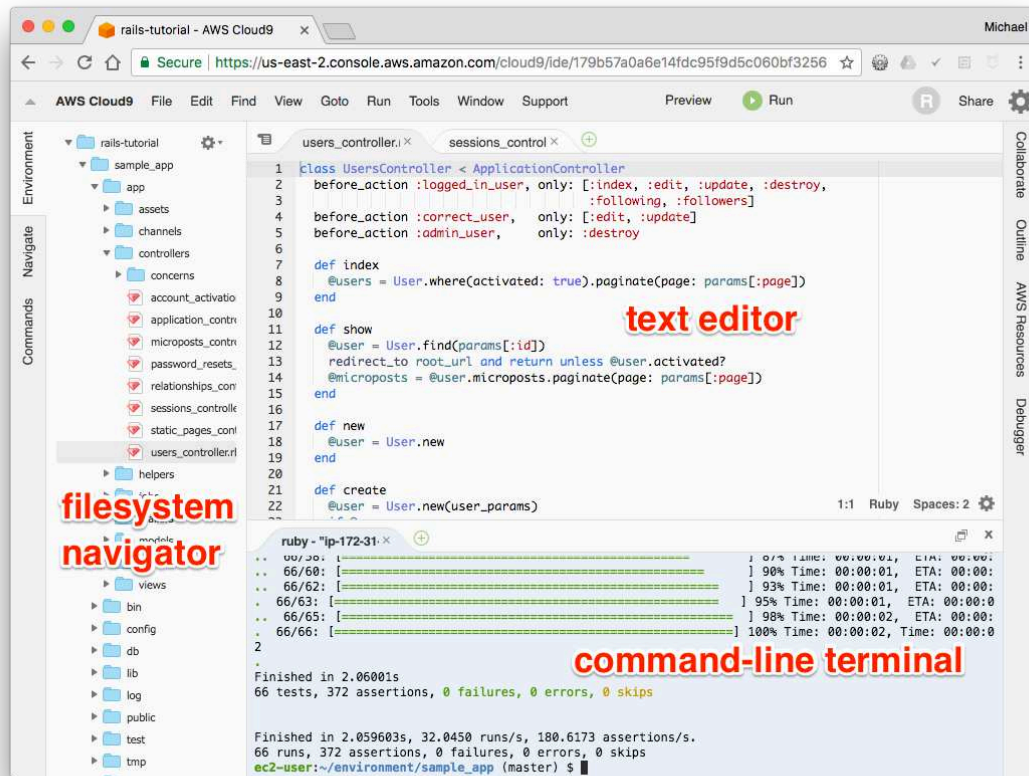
rails-tutorial - AWS Cloud9

Michael

Secure https://us-east-2.console.aws.amazon.com/cloud9/ide/179b57a0a6e14fdc95f9d5c060bf3256

AWS Cloud9 File Edit Find View Goto Run Tools Window Support Preview Run Share

Environment Navigate Commands

rails-tutorial
sample_app
app
assets
channels
controllers
concerns
account_activatio
application_contr
microposts_contr
password_resets_
relationships_con
sessions_controlle
static_pages_cont
users_controller.rl
helpers
views
bin
config
db
lib
log
public
test
tmp

filesystem navigator

users_controller.r × sessions_control ×

1 class UsersController < ApplicationController
2 before_action :logged_in_user, only: [:index, :edit, :update, :destroy,
3 :following, :followers]
4 before_action :correct_user, only: [:edit, :update]
5 before_action :admin_user, only: :destroy
6
7 def index
8 @users = User.where(activated: true).paginate(page: params[:page])
9 end
10
11 def show
12 @user = User.find(params[:id])
13 redirect_to root_url and return unless @user.activated?
14 @microposts = @user.microposts.paginate(page: params[:page])
15 end
16
17 def new
18 @user = User.new
19 end
20
21 def create
22 @user = User.new(user_params)

text editor

1:1 Ruby Spaces: 2

Collaborate Outline AWS Resources Debugger

ruby - "ip-172-31·

.. 66/60: [===========================================] 90% Time: 00:00:01, ETA: 00:00:
.. 66/62: [=============================================] 93% Time: 00:00:01, ETA: 00:00:
. 66/63: [=============================================] 95% Time: 00:00:01, ETA: 00:00:0
.. 66/65: [================================================] 98% Time: 00:00:02, ETA: 00:00:
. 66/66: [=================================================] 100% Time: 00:00:02, Time: 00:00:0
2
.
Finished in 2.06001s
66 tests, 372 assertions, 0 failures, 0 errors, 0 skips

command-line terminal

Finished in 2.059603s, 32.0450 runs/s, 180.6173 assertions/s.
66 runs, 372 assertions, 0 failures, 0 errors, 0 skips
ec2-user:~/environment/sample_app (master) $